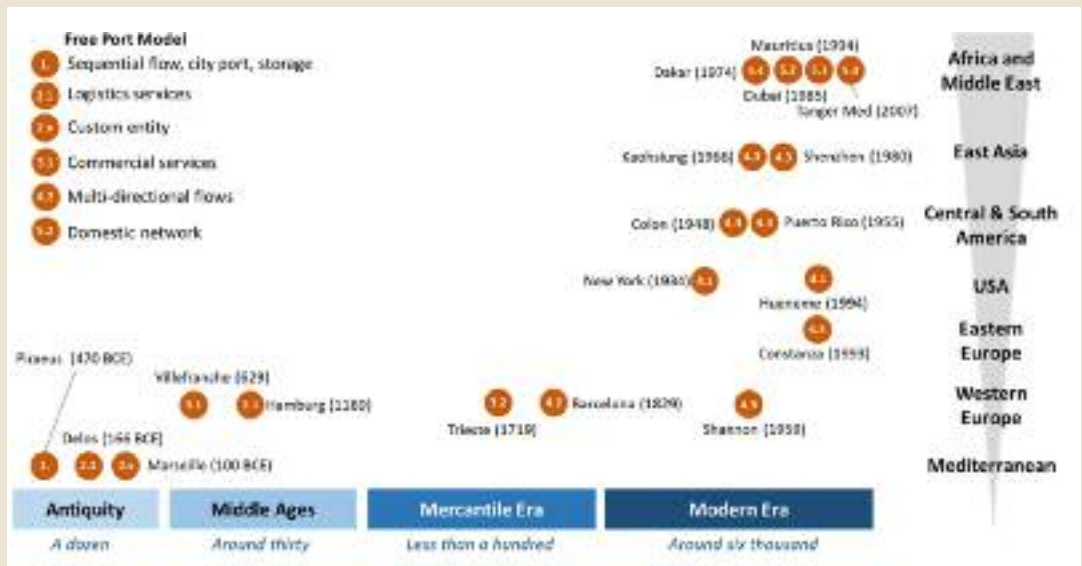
Free Port Model

1. Sequential flow, city port, storage

2.1 Logistics services

2.x Custom entity

3.1 Commercial services

4.1 Multi-directional flows

5.2 Domestic network

Mauritius (1994)

Dakar (1974) 5.4 5.2 5.1 5.2

Dubai (1985)

Tanger Med (2007)

Kaohsiung (1966) 4.3 4.3 Shenzhen (1980)

Colon (1948) 4.3 4.3 Puerto Rico (1955)

New York (1936) 4.1

4.1

Hueneme (1994)

4.3

Constanza (1999)

Piraeus (470 BCE)

Villefranche (629)

3.1 3.1 Hamburg (1180)

3.2 4.1 Barcelona (1829)

Trieste (1719)

4.5

Shannon (1959)

Delos (166 BCE)

1. 2.1 2.x Marseille (100 BCE)

Africa and Middle East

East Asia

Central & South America

USA

Eastern Europe

Western Europe

Mediterranean

| Antiquity | Middle Ages | Mercantile Era | Modern Era |
|---|---|---|---|
| A dozen | Around thirty | Less than a hundred | Around six thousand |